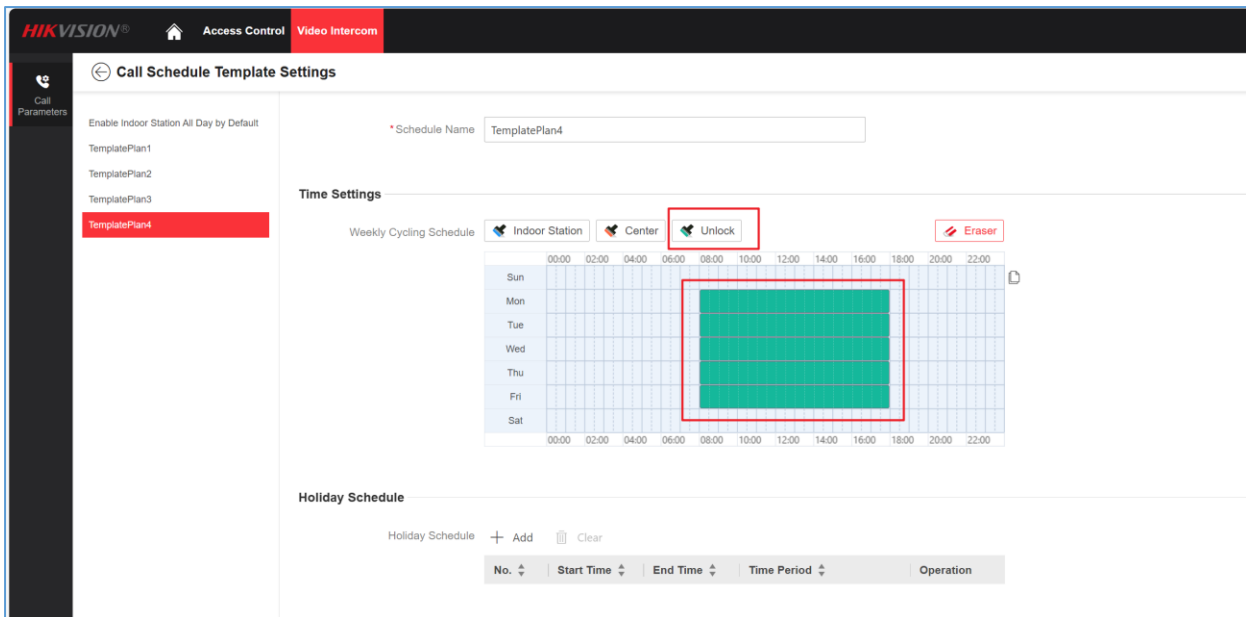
HIKVISION®
Access Control
Video Intercom

Call Parameters

Call Schedule Template Settings

Enable Indoor Station All Day by Default
TemplatePlan1
TemplatePlan2
TemplatePlan3
TemplatePlan4

*Schedule Name TemplatePlan4

Time Settings

Weekly Cycling Schedule Indoor Station Center Unlock Eraser

| | 00:00 | 02:00 | 04:00 | 06:00 | 08:00 | 10:00 | 12:00 | 14:00 | 16:00 | 18:00 | 20:00 | 22:00 |
|---|---|---|---|---|---|---|---|---|---|---|---|---|
| Sun | | | | | | | | | | | | |
| Mon | | | | | | | | | | | | |
| Tue | | | | | | | | | | | | |
| Wed | | | | | | | | | | | | |
| Thu | | | | | | | | | | | | |
| Fri | | | | | | | | | | | | |
| Sat | | | | | | | | | | | | |
| | 00:00 | 02:00 | 04:00 | 06:00 | 08:00 | 10:00 | 12:00 | 14:00 | 16:00 | 18:00 | 20:00 | 22:00 |

Holiday Schedule

Holiday Schedule + Add Clear

| No. | Start Time | End Time | Time Period | Operation |
|---|---|---|---|---|